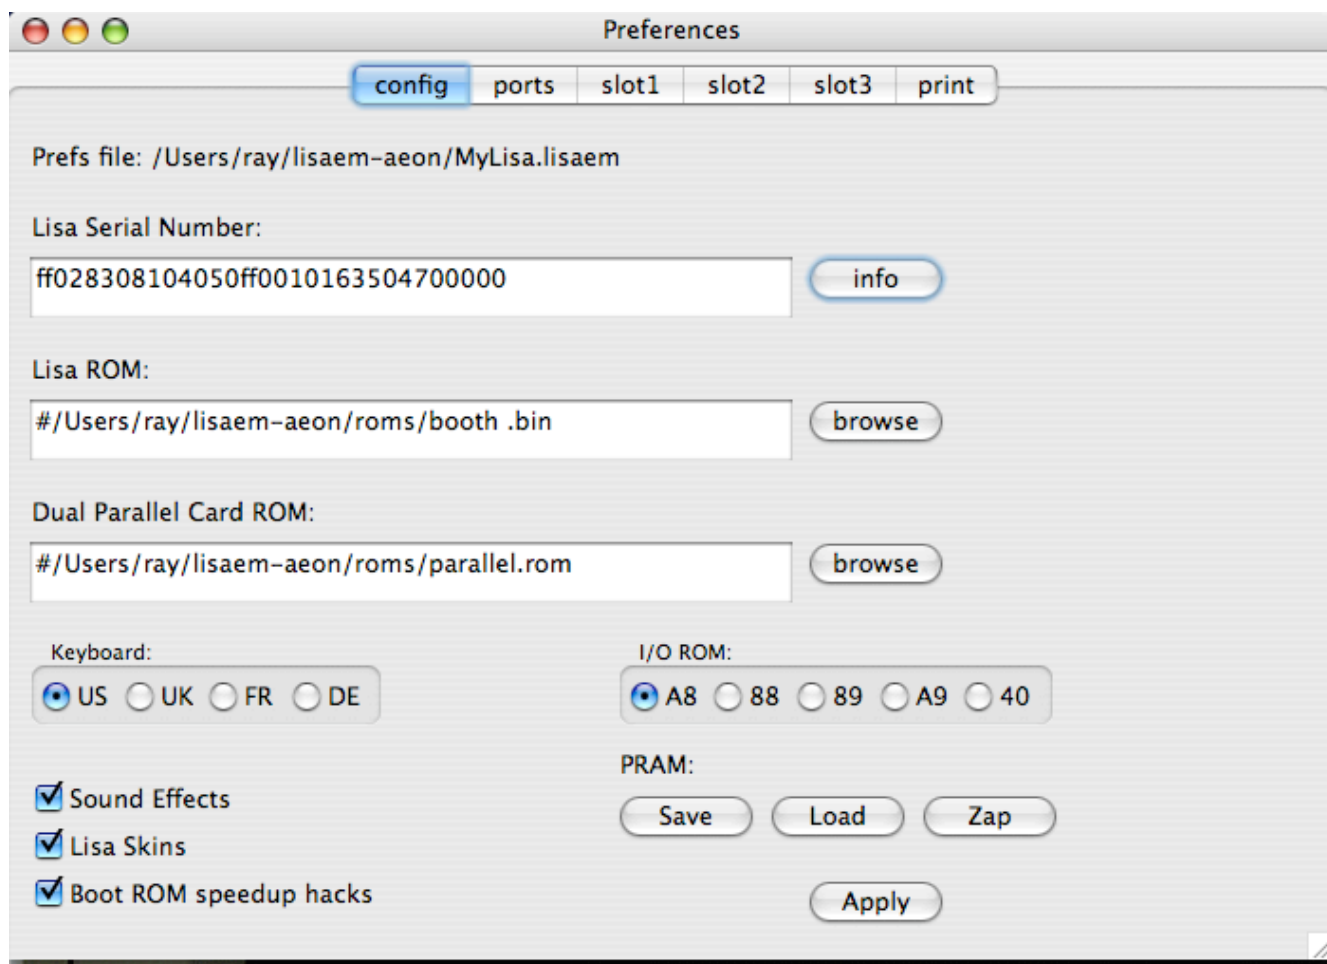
Preferences

config | ports | slot1 | slot2 | slot3 | print

Prefs file: /Users/ray/lisaem-aeon/MyLisa.lisaem

Lisa Serial Number:

ff028308104050ff0010163504700000

info

Lisa ROM:

#/Users/ray/lisaem-aeon/roms/booth .bin

browse

Dual Parallel Card ROM:

#/Users/ray/lisaem-aeon/roms/parallel.rom

browse

Keyboard:

US UK FR DE

I/O ROM:

A8 88 89 A9 40

PRAM:

Save Load Zap

Sound Effects

Lisa Skins

Boot ROM speedup hacks

Apply